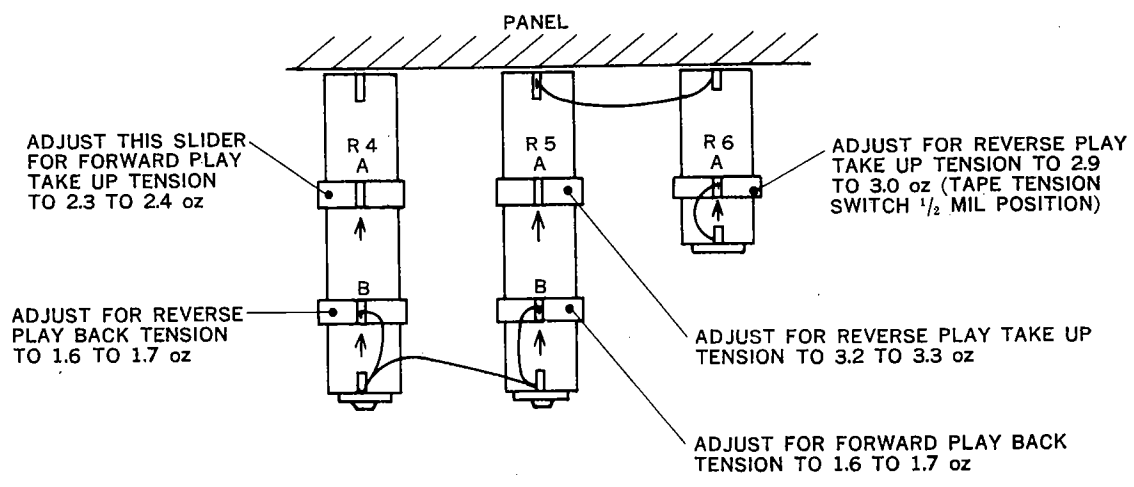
PANEL

ADJUST THIS SLIDER FOR FORWARD PLAY TAKE UP TENSION TO 2.3 TO 2.4 oz

R 4
A

R 5
A

R 6
A

ADJUST FOR REVERSE PLAY TAKE UP TENSION TO 2.9 TO 3.0 oz (TAPE TENSION SWITCH $^1/_2$ MIL POSITION)

B

B

ADJUST FOR REVERSE PLAY BACK TENSION TO 1.6 TO 1.7 oz

ADJUST FOR REVERSE PLAY TAKE UP TENSION TO 3.2 TO 3.3 oz

ADJUST FOR FORWARD PLAY BACK TENSION TO 1.6 TO 1.7 oz